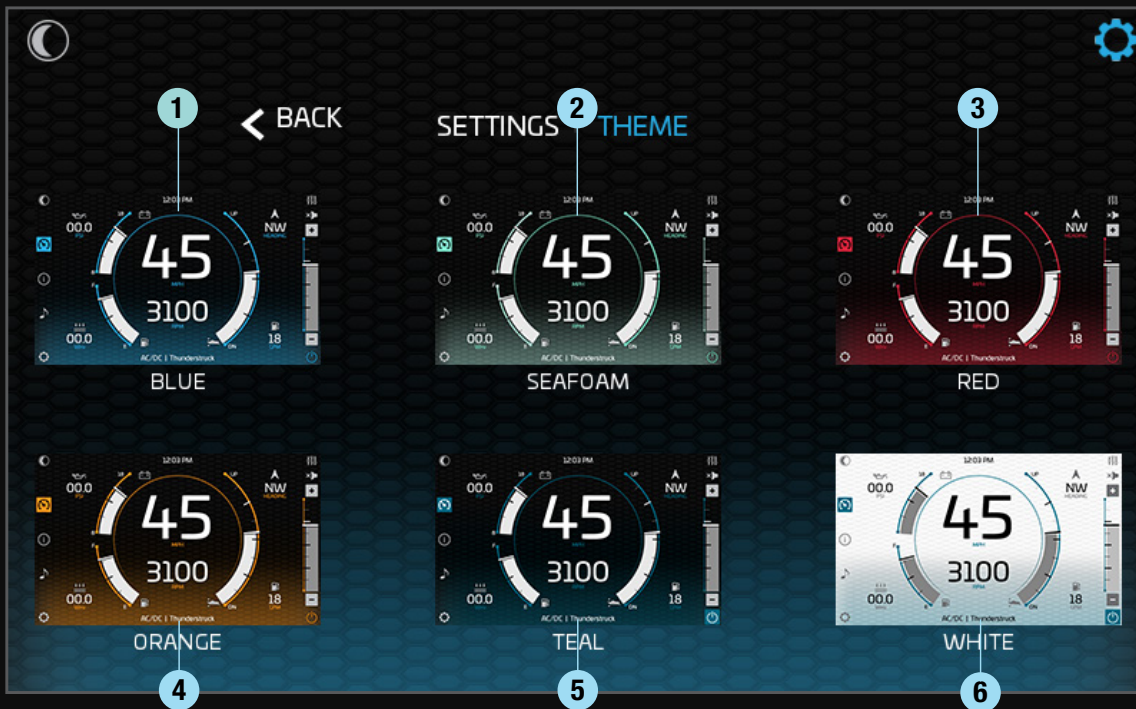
1
BACK
SETTINGS
2
THEME
3

12:03 PM
00.0
PSI
18
UP
NW
HEADING
45
MPH
3100
RPM
00.0
18
GPH
AC/DC | Thunderstruck
BLUE

12:03 PM
00.0
PSI
18
UP
NW
HEADING
45
MPH
3100
RPM
00.0
18
GPH
AC/DC | Thunderstruck
SEAFOAM

12:03 PM
00.0
PSI
18
UP
NW
HEADING
45
MPH
3100
RPM
00.0
18
GPH
AC/DC | Thunderstruck
RED

12:03 PM
00.0
PSI
18
UP
NW
HEADING
45
MPH
3100
RPM
00.0
18
GPH
AC/DC | Thunderstruck
ORANGE
4

12:03 PM
00.0
PSI
18
UP
NW
HEADING
45
MPH
3100
RPM
00.0
18
GPH
AC/DC | Thunderstruck
TEAL
5

12:03 PM
00.0
PSI
18
UP
NW
HEADING
45
MPH
3100
RPM
00.0
18
GPH
AC/DC | Thunderstruck
WHITE
6